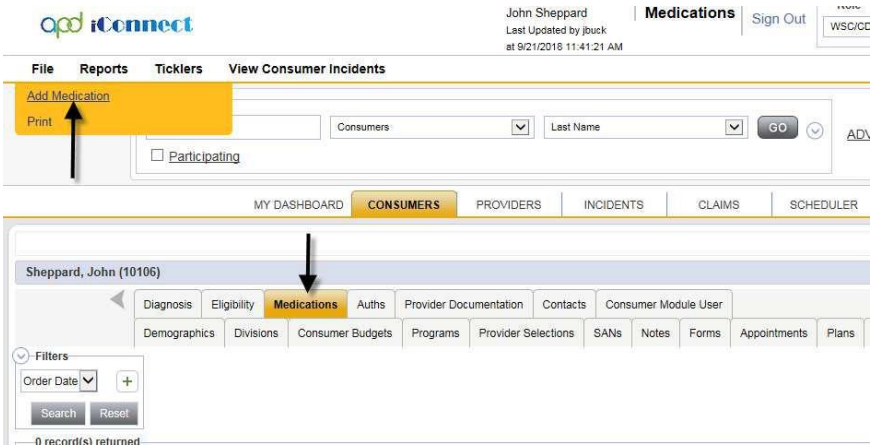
apd iConnect

John Sheppard
Last Updated by jbuck
at 9/21/2018 11:41:21 AM

Medications

Sign Out

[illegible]
WSC/CD

File Reports Ticklers View Consumer Incidents

Add Medication
Print

Consumers
Last Name
GO
ADV

Participating

MY DASHBOARD CONSUMERS PROVIDERS INCIDENTS CLAIMS SCHEDULER

Sheppard, John (10106)

Diagnosis Eligibility Medications Auths Provider Documentation Contacts Consumer Module User

Demographics Divisions Consumer Budgets Programs Provider Selections SANs Notes Forms Appointments Plans

Filters
Order Date
+
Search Reset

0 record(s) returned